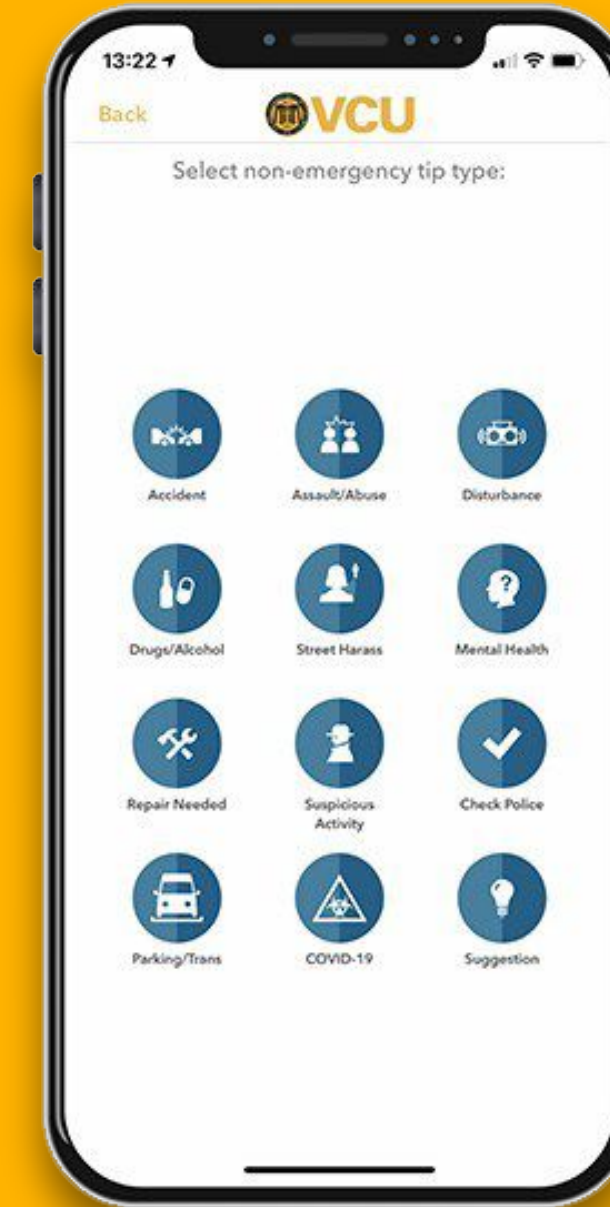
13:22

Back VCU

Select non-emergency tip type:

Accident

Assault/Abuse

Disturbance

Drugs/Alcohol

Street Harass

Mental Health

Repair Needed

Suspicious Activity

Check Police

Parking/Trans

COVID-19

Suggestion